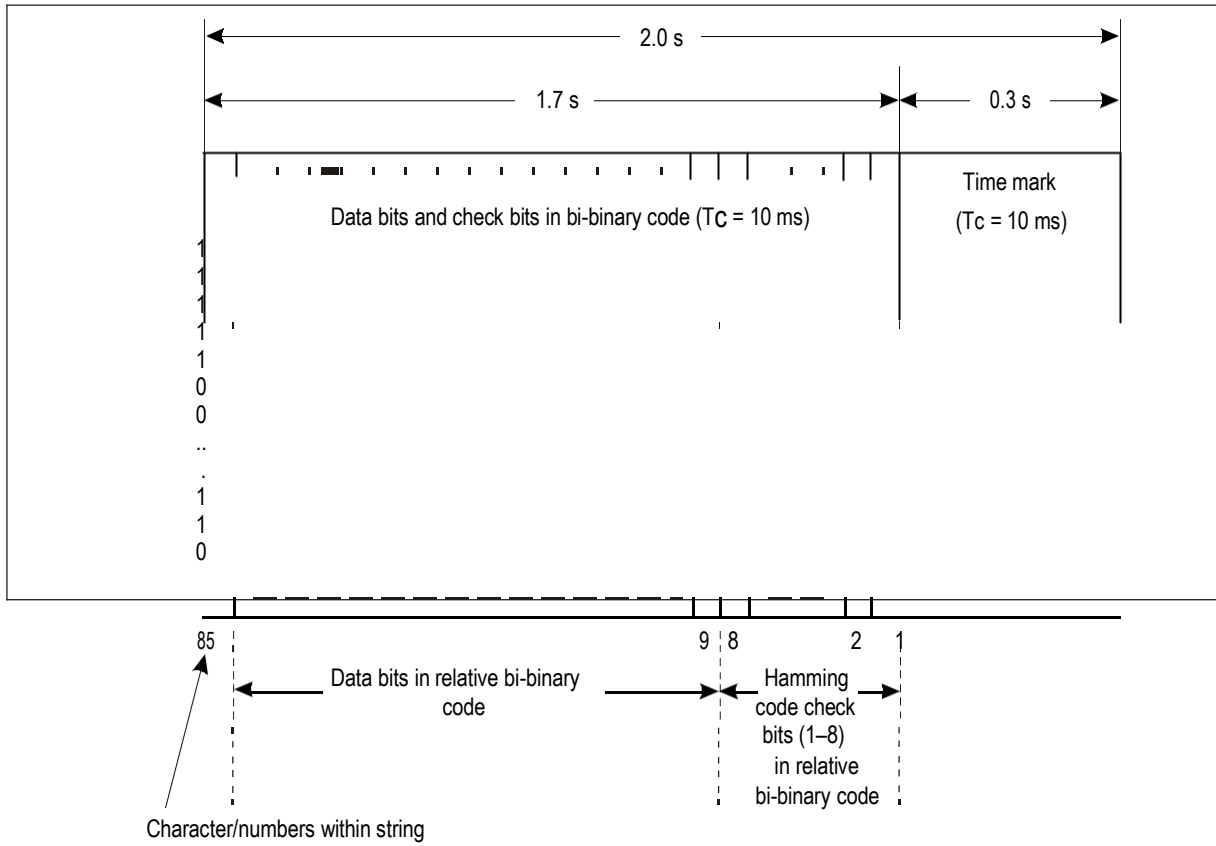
2.0 s

1.7 s

0.3 s

Data bits and check bits in bi-binary code (Tc = 10 ms)

Time mark (Tc = 10 ms)

1
1
1
1
1
0
0
..
.
1
1
0

85

9 8

2 1

Data bits in relative bi-binary code

Hamming code check bits (1–8) in relative bi-binary code

Character/numbers within string